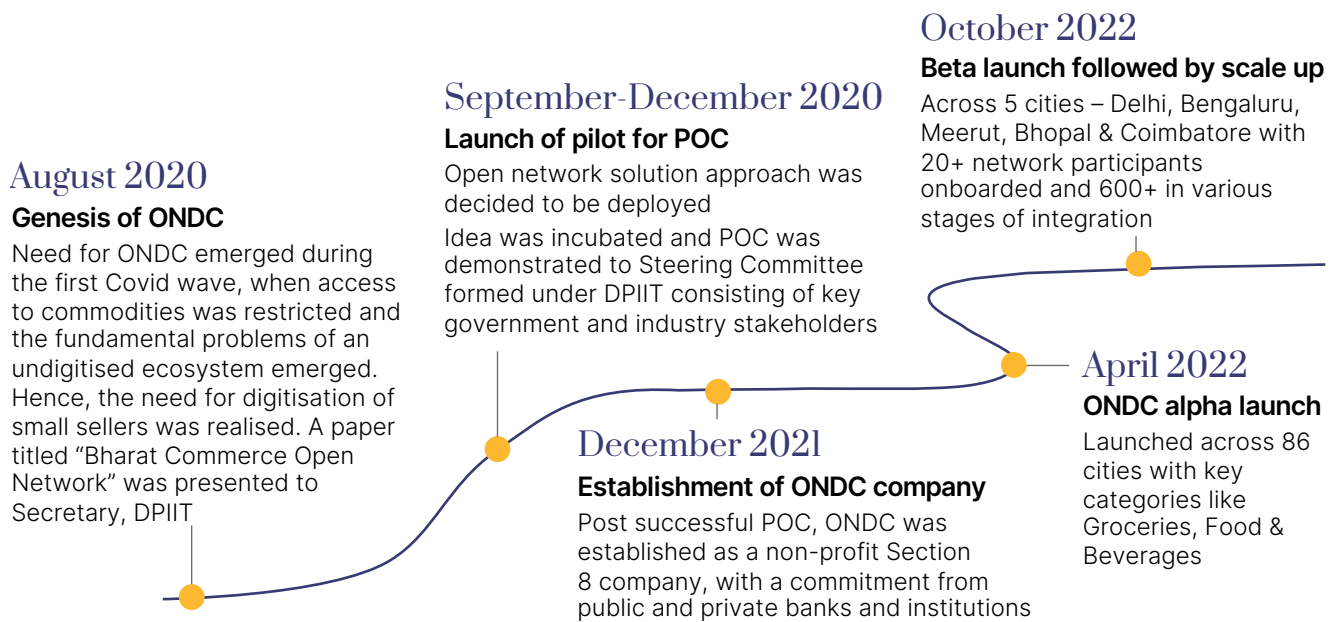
August 2020
Genesis of ONDC
Need for ONDC emerged during the first Covid wave, when access to commodities was restricted and the fundamental problems of an undigitised ecosystem emerged. Hence, the need for digitisation of small sellers was realised. A paper titled "Bharat Commerce Open Network" was presented to Secretary, DPIIT

September-December 2020
Launch of pilot for POC
Open network solution approach was decided to be deployed
Idea was incubated and POC was demonstrated to Steering Committee formed under DPIIT consisting of key government and industry stakeholders

December 2021
Establishment of ONDC company
Post successful POC, ONDC was established as a non-profit Section 8 company, with a commitment from public and private banks and institutions

April 2022
ONDC alpha launch
Launched across 86 cities with key categories like Groceries, Food & Beverages

October 2022
Beta launch followed by scale up
Across 5 cities – Delhi, Bengaluru, Meerut, Bhopal & Coimbatore with 20+ network participants onboarded and 600+ in various stages of integration